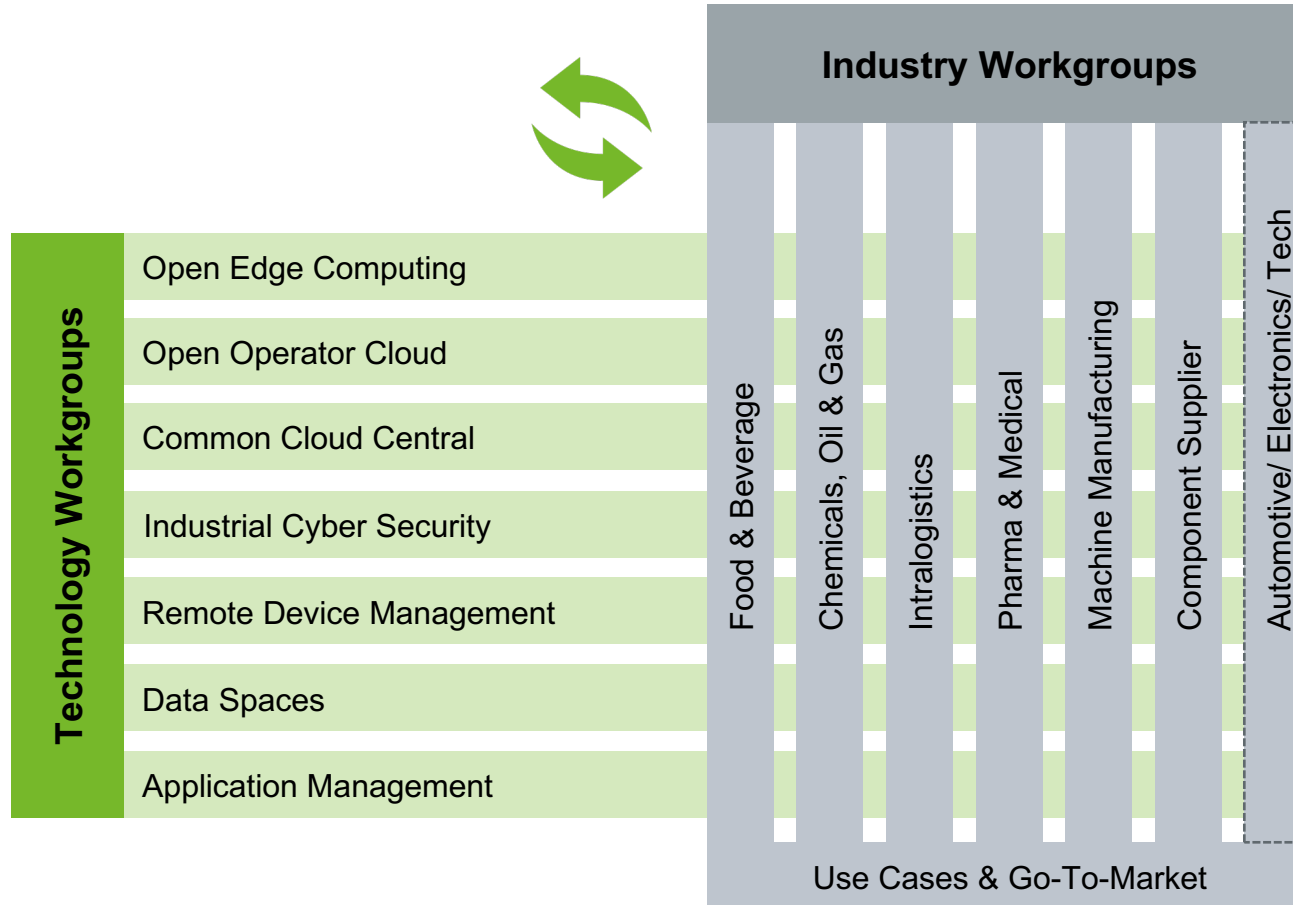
Industry Workgroups

Technology Workgroups

Open Edge Computing

Open Operator Cloud

Common Cloud Central

Industrial Cyber Security

Remote Device Management

Data Spaces

Application Management

Food & Beverage

Chemicals, Oil & Gas

Intralogistics

Pharma & Medical

Machine Manufacturing

Component Supplier

Automotive/ Electronics/ Tech

Use Cases & Go-To-Market